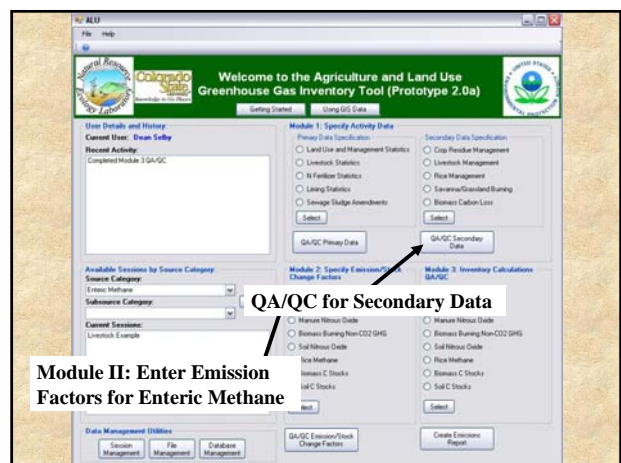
ALU

File Help

Natural Resource Ecology Laboratory

Colorado State University Knowledge to Go Places

Welcome to the Agriculture and Land Use Greenhouse Gas Inventory Tool (Prototype 2.0a)

Getting Started

Using GIS Data

United States Environmental Protection

User Details and History

Current User: Dean Selby

Recent Activity:

Completed Module 3 QA/QC

Module 1: Specify Activity Data

Primary Data Specification

Land Use and Management Statistics

Livestock Statistics

N Fertilizer Statistics

Liming Statistics

Sewage Sludge Amendments

Select

QA/QC Primary Data

Secondary Data Specification

Crop Residue Management

Livestock Management

Rice Management

Savanna/Grassland Burning

Biomass Carbon Loss

Select

QA/QC Secondary Data

Available Sessions by Source Category

Source Category:

Enteric Methane

Subsource Category:

Current Sessions:

Livestock Example

Module 2: Specify Emission/Stock Change Factors

Manure Nitrous Oxide

Biomass Burning Non-CO2 GHG

Soil Nitrous Oxide

Rice Methane

Biomass C Stocks

Soil C Stocks

Select

QA/QC Emission/Stock Change Factors

Module 3: Inventory Calculations QA/QC

Manure Nitrous Oxide

Biomass Burning Non-CO2 GHG

Soil Nitrous Oxide

Rice Methane

Biomass C Stocks

Soil C Stocks

Select

Create Emissions Report

Data Management Utilities

Session Management

File Management

Database Management

QA/QC for Secondary Data

Module II: Enter Emission Factors for Enteric Methane